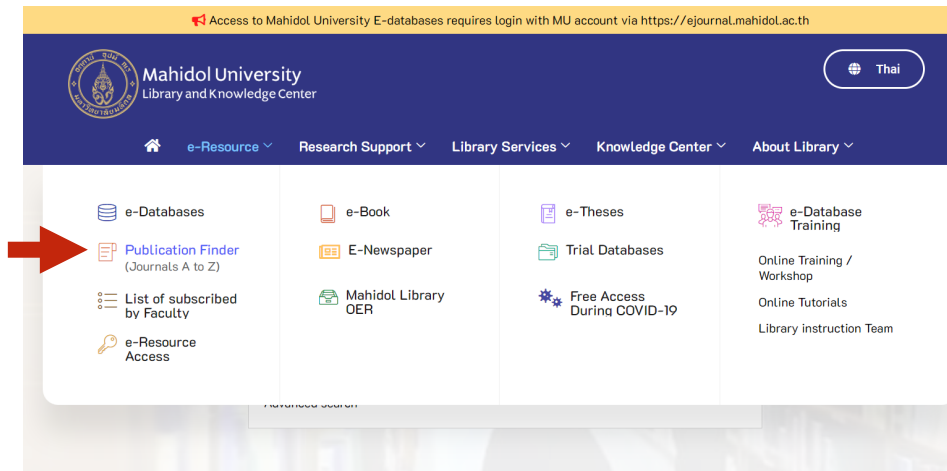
Access to Mahidol University E-databases requires login with MU account via https://ejournal.mahidol.ac.th

Mahidol University
Library and Knowledge Center

Thai

e-Resource Research Support Library Services Knowledge Center About Library

e-Databases

Publication Finder
(Journals A to Z)

List of subscribed by Faculty

e-Resource Access

e-Book

E-Newspaper

Mahidol Library OER

e-Theses

Trial Databases

Free Access During COVID-19

e-Database Training

Online Training / Workshop

Online Tutorials

Library instruction Team

Advanced search